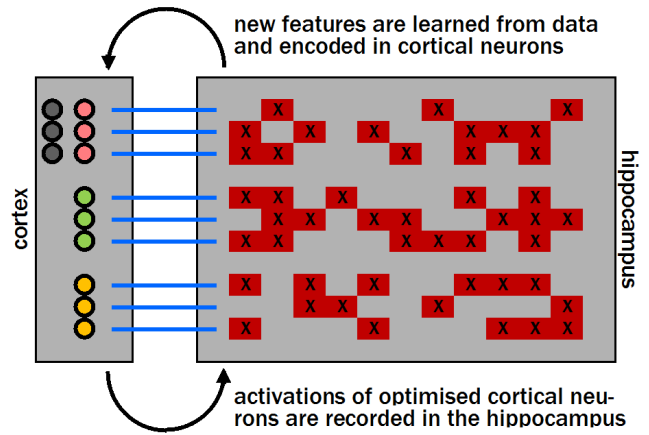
new features are learned from data and encoded in cortical neurons

cortex

hippocampus

X X X X X X X X X X X X X X X X X X X X X X X X X X X X X X X X X X X X X X X X X X X X X X X X X X X X X

activations of optimised cortical neurons are recorded in the hippocampus